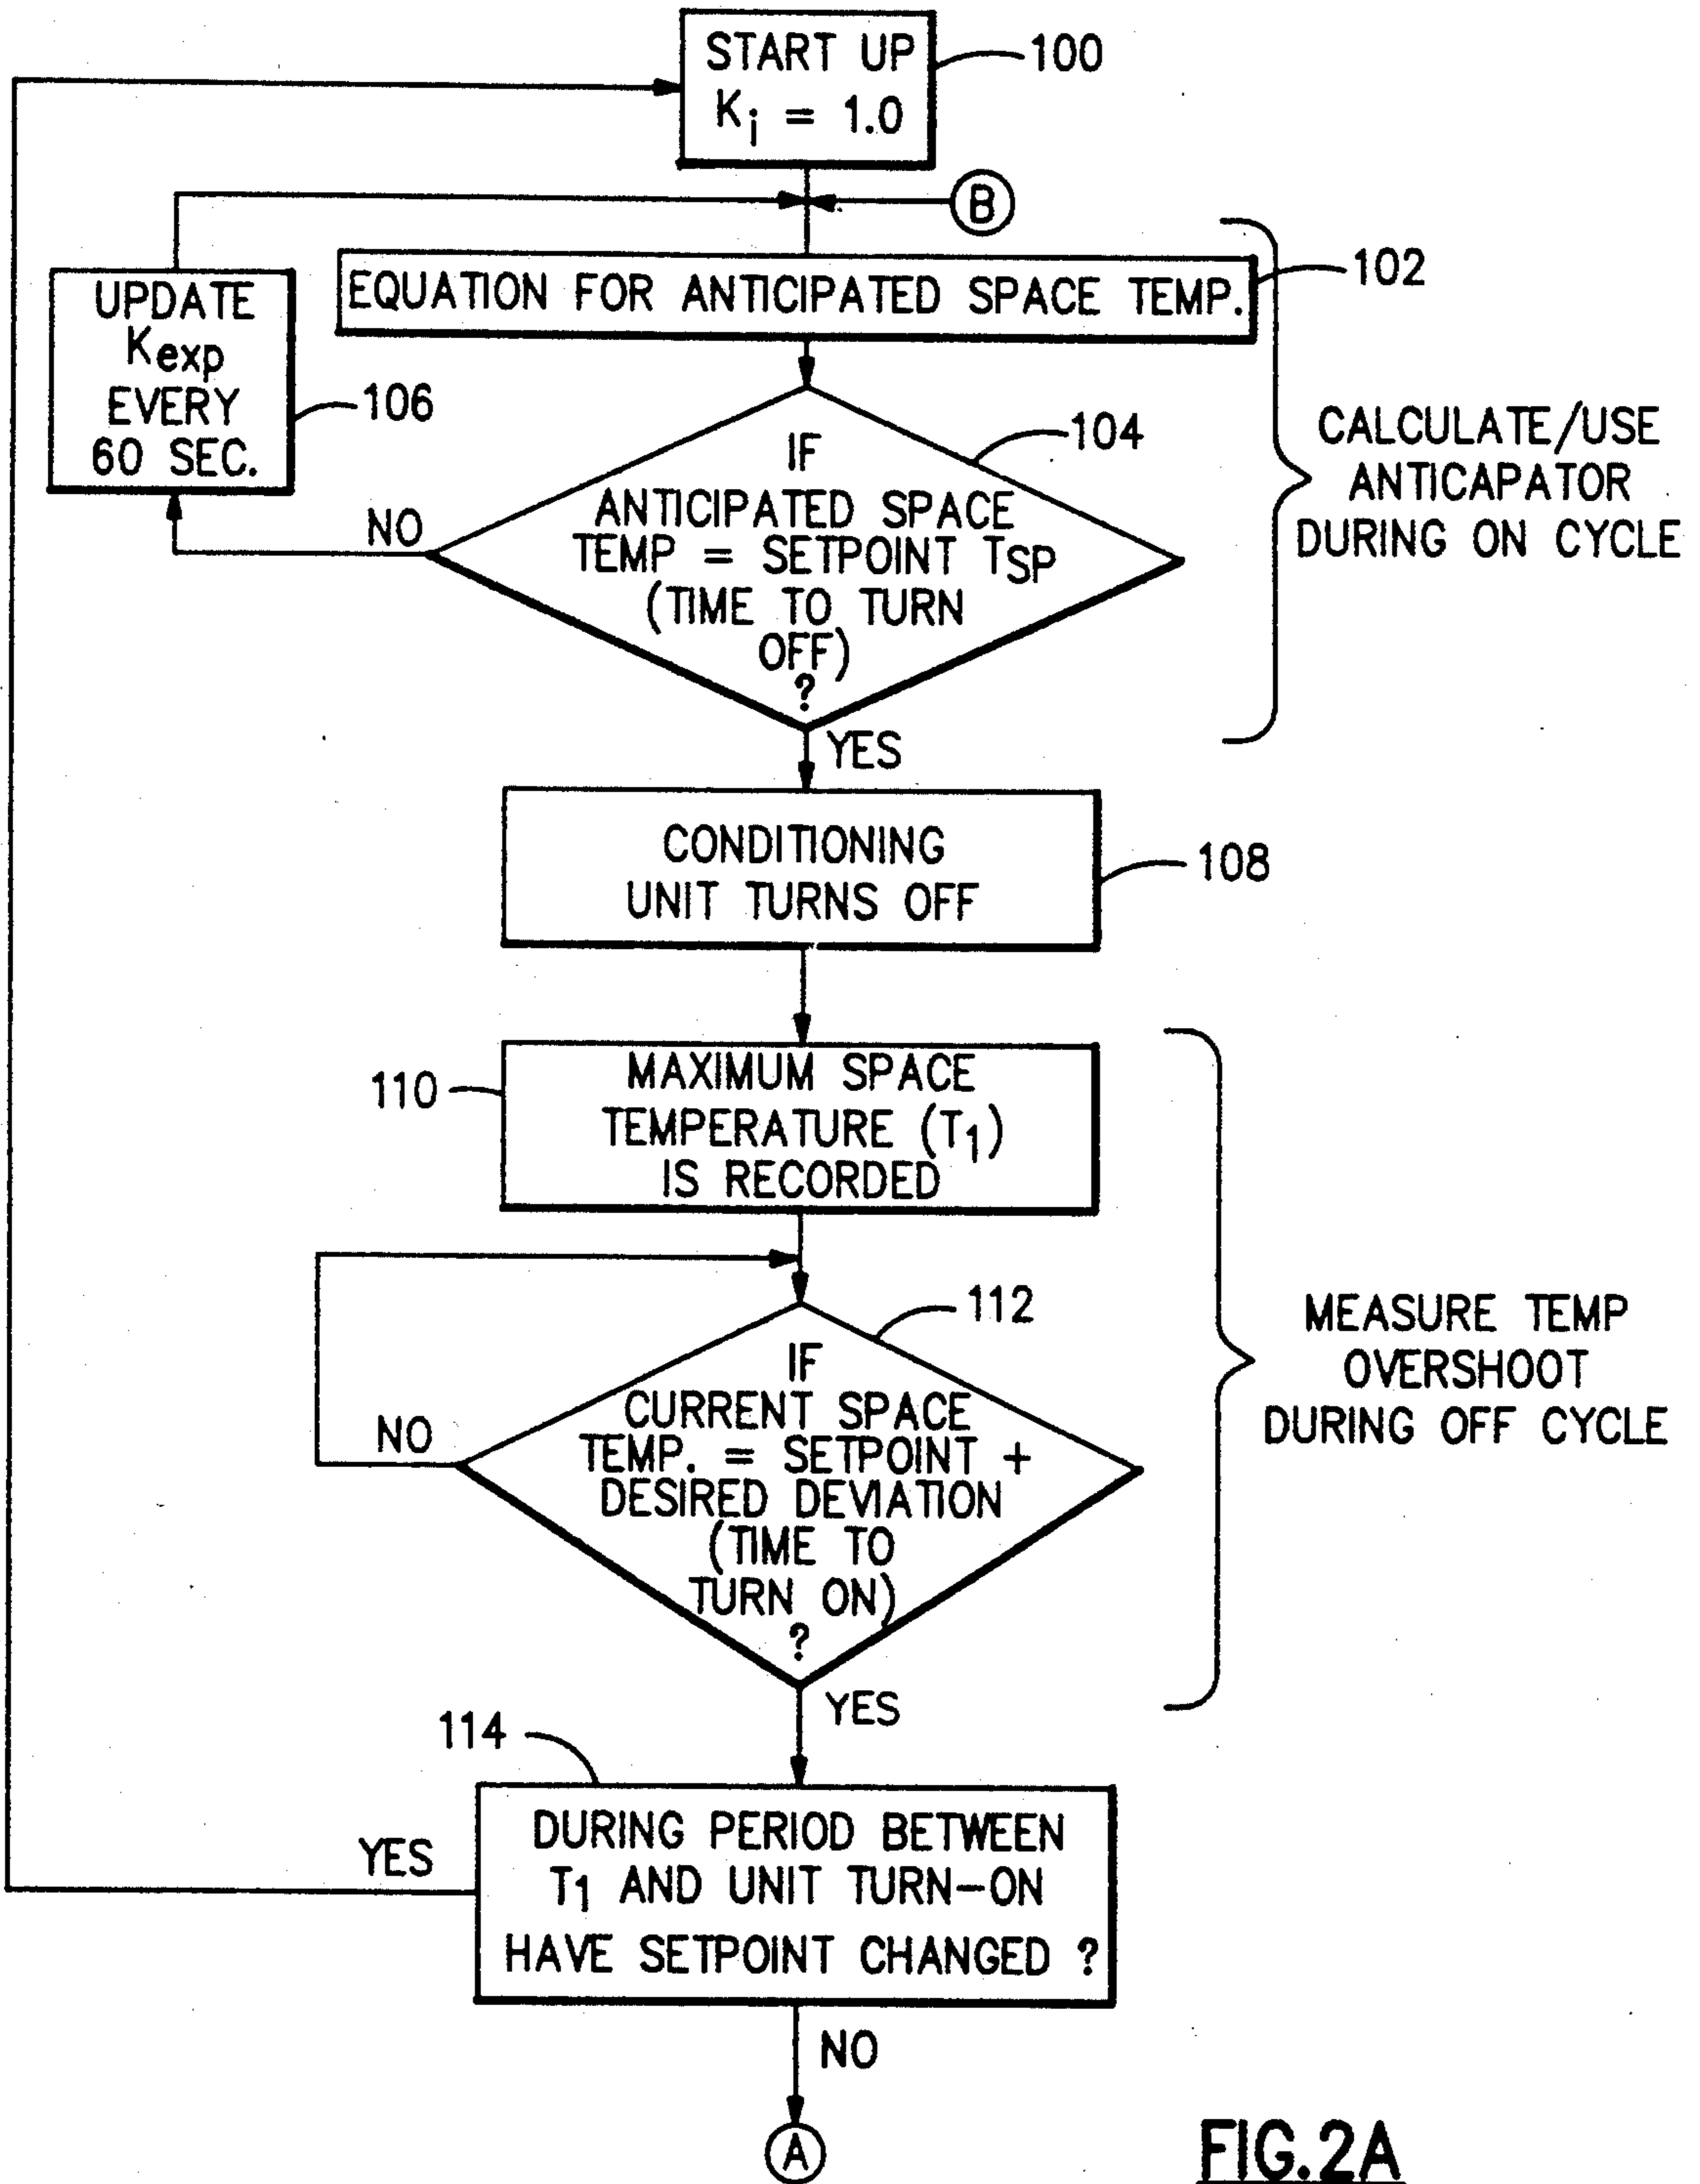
START UP
$K_i = 1.0$
100

B

UPDATE
$K_{exp}$
EVERY
60 SEC.
106

EQUATION FOR ANTICIPATED SPACE TEMP.
102

IF
ANTICIPATED SPACE
TEMP = SETPOINT $T_{SP}$
(TIME TO TURN
OFF)
?
104

NO

YES

CALCULATE/USE
ANTICAPATOR
DURING ON CYCLE

CONDITIONING
UNIT TURNS OFF
108

110
MAXIMUM SPACE
TEMPERATURE ($T_1$)
IS RECORDED

IF
CURRENT SPACE
TEMP. = SETPOINT +
DESIRED DEVIATION
(TIME TO
TURN ON)
?
112

NO

YES

MEASURE TEMP
OVERSHOOT
DURING OFF CYCLE

114
DURING PERIOD BETWEEN
$T_1$ AND UNIT TURN-ON
HAVE SETPOINT CHANGED ?

YES

NO

A

FIG.2A